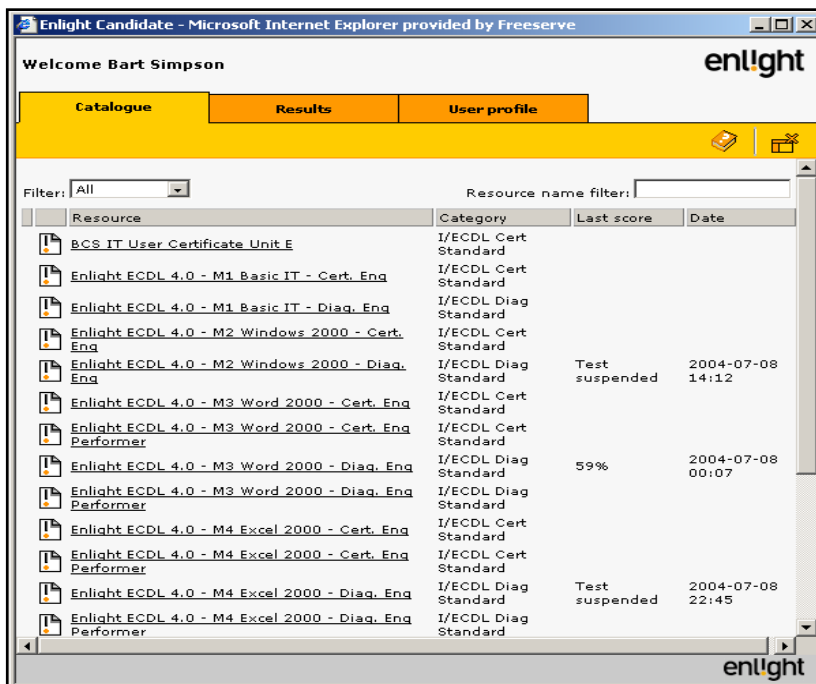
Enlight Candidate - Microsoft Internet Explorer provided by Freeserve

Welcome Bart Simpson

enlight

Catalogue | Results | User profile

Filter: All

Resource name filter:

| Resource | Category | Last score | Date |
|---|---|---|---|
| BCS IT User Certificate Unit E | I/ECDL Cert Standard | | |
| Enlight ECDL 4.0 - M1 Basic IT - Cert. Eng | I/ECDL Cert Standard | | |
| Enlight ECDL 4.0 - M1 Basic IT - Diag. Eng | I/ECDL Diag Standard | | |
| Enlight ECDL 4.0 - M2 Windows 2000 - Cert. Eng | I/ECDL Cert Standard | | |
| Enlight ECDL 4.0 - M2 Windows 2000 - Diag. Eng | I/ECDL Diag Standard | Test suspended | 2004-07-08 14:12 |
| Enlight ECDL 4.0 - M3 Word 2000 - Cert. Eng | I/ECDL Cert Standard | | |
| Enlight ECDL 4.0 - M3 Word 2000 - Cert. Eng Performer | I/ECDL Cert Standard | | |
| Enlight ECDL 4.0 - M3 Word 2000 - Diag. Eng | I/ECDL Diag Standard | 59% | 2004-07-08 00:07 |
| Enlight ECDL 4.0 - M3 Word 2000 - Diag. Eng Performer | I/ECDL Diag Standard | | |
| Enlight ECDL 4.0 - M4 Excel 2000 - Cert. Eng | I/ECDL Cert Standard | | |
| Enlight ECDL 4.0 - M4 Excel 2000 - Cert. Eng Performer | I/ECDL Cert Standard | | |
| Enlight ECDL 4.0 - M4 Excel 2000 - Diag. Eng | I/ECDL Diag Standard | Test suspended | 2004-07-08 22:45 |
| Enlight ECDL 4.0 - M4 Excel 2000 - Diag. Eng Performer | I/ECDL Diag Standard | | |

enlight